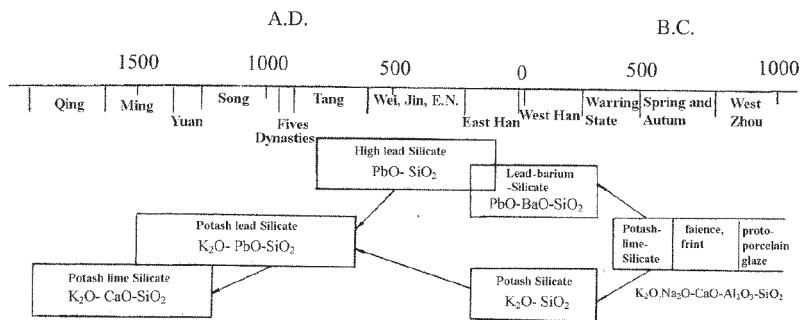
A.D.

B.C.

1500 1000 500 0 500 1000

Qing | Ming | Yuan | Song | Fives Dynasties | Tang | Wei, Jin, E.N. | East Han | West Han | Warring State | Spring and Autum | West Zhou

High lead Silicate
PbO- SiO$_2$

Lead-barium -Silicate
PbO-BaO-SiO$_2$

Potash lead Silicate
K$_2$O- PbO-SiO$_2$

| Potash-lime-Silicate | faience, frint | proto-porcelain glaze |
|---|---|---|

K$_2$O,Na$_2$O-CaO-Al$_2$O$_3$-SiO$_2$

Potash lime Silicate
K$_2$O- CaO-SiO$_2$

Potash Silicate
K$_2$O- SiO$_2$